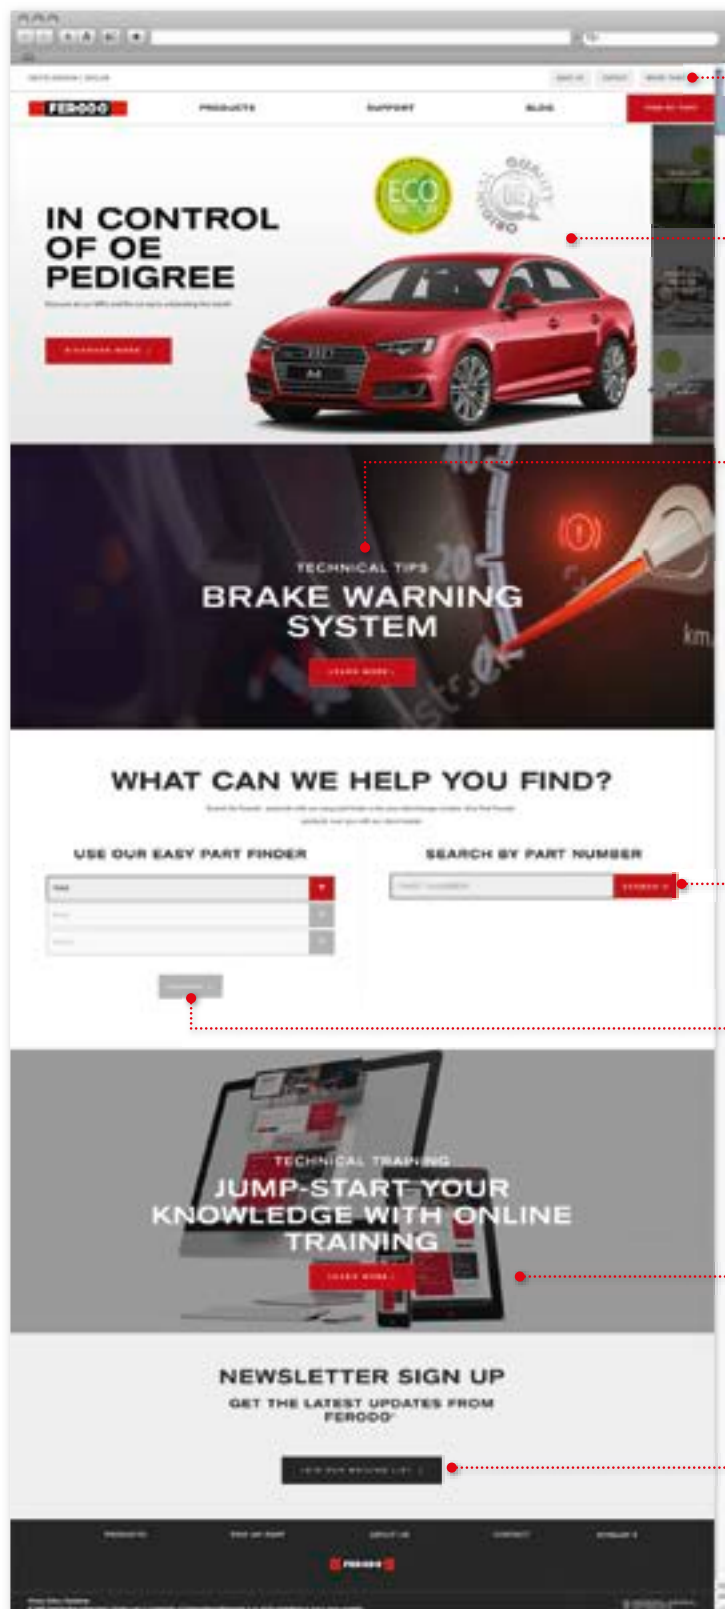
FERODO

PRODUCTS

SUPPORT

BLOG

ECO

OE

IN CONTROL OF OE PEDIGREE

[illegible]

TECHNICAL TIPS

BRAKE WARNING SYSTEM

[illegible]

WHAT CAN WE HELP YOU FIND?

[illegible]

USE OUR EASY PART FINDER

SEARCH BY PART NUMBER

TECHNICAL TRAINING

JUMP-START YOUR KNOWLEDGE WITH ONLINE TRAINING

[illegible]

NEWSLETTER SIGN UP

GET THE LATEST UPDATES FROM FERODO®

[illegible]

FERODO